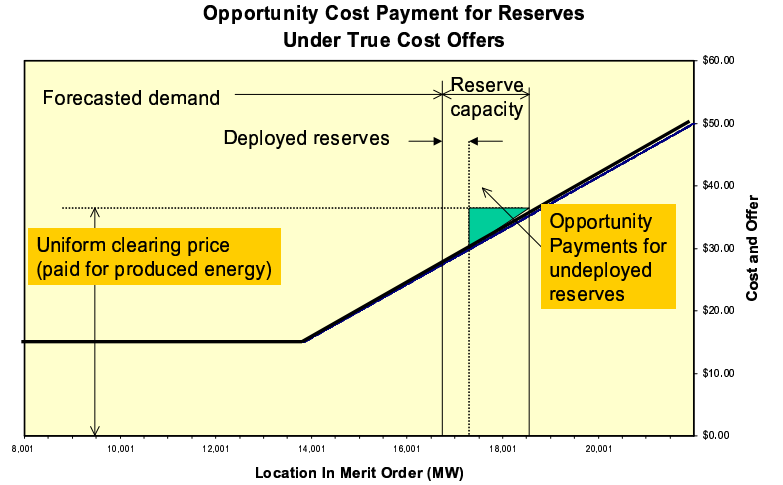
Opportunity Cost Payment for Reserves
Under True Cost Offers

Forecasted demand

Reserve capacity

Deployed reserves

Uniform clearing price (paid for produced energy)

Opportunity Payments for undeployed reserves

$60.00
$50.00
$40.00
$30.00
$20.00
$10.00
$0.00

Cost and Offer

8,001
10,001
12,001
14,001
16,001
18,001
20,001

Location In Merit Order (MW)